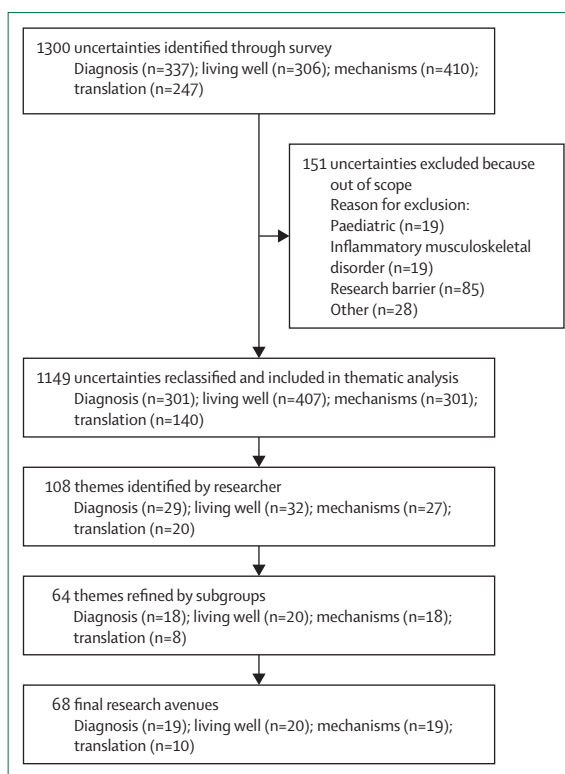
1300 uncertainties identified through survey
Diagnosis (n=337); living well (n=306); mechanisms (n=410); translation (n=247)

151 uncertainties excluded because out of scope
Reason for exclusion:
Paediatric (n=19)
Inflammatory musculoskeletal disorder (n=19)
Research barrier (n=85)
Other (n=28)

1149 uncertainties reclassified and included in thematic analysis
Diagnosis (n=301); living well (n=407); mechanisms (n=301); translation (n=140)

108 themes identified by researcher
Diagnosis (n=29); living well (n=32); mechanisms (n=27); translation (n=20)

64 themes refined by subgroups
Diagnosis (n=18); living well (n=20); mechanisms (n=18); translation (n=8)

68 final research avenues
Diagnosis (n=19); living well (n=20); mechanisms (n=19); translation (n=10)